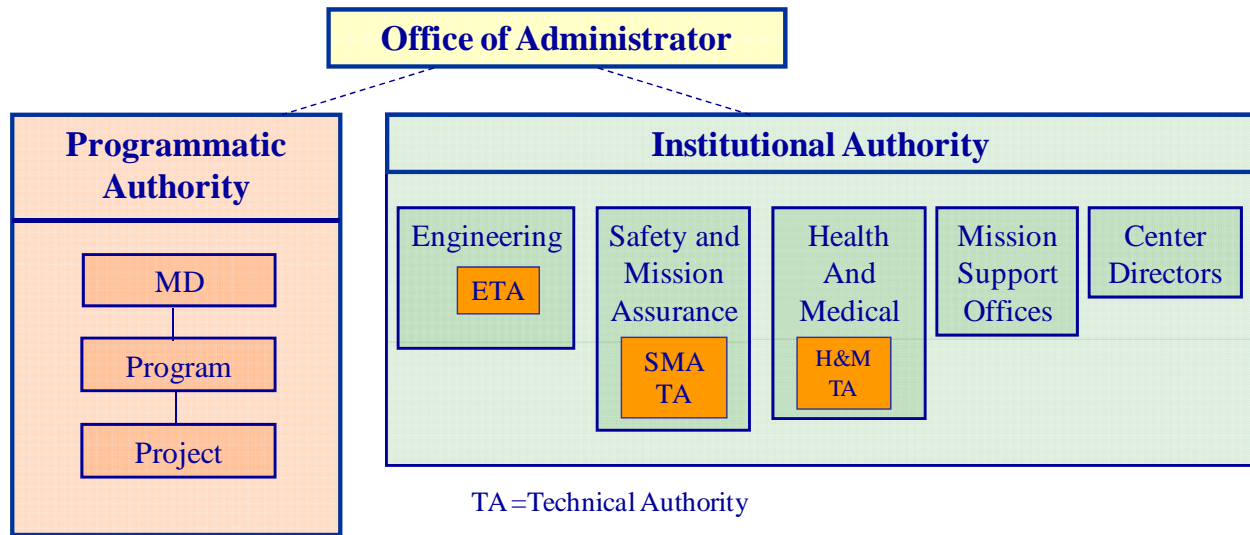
Office of Administrator

Programmatic Authority

MD

Program

Project

Institutional Authority

Engineering

ETA

Safety and Mission Assurance

SMA TA

Health And Medical

H&M TA

Mission Support Offices

Center Directors

TA =Technical Authority